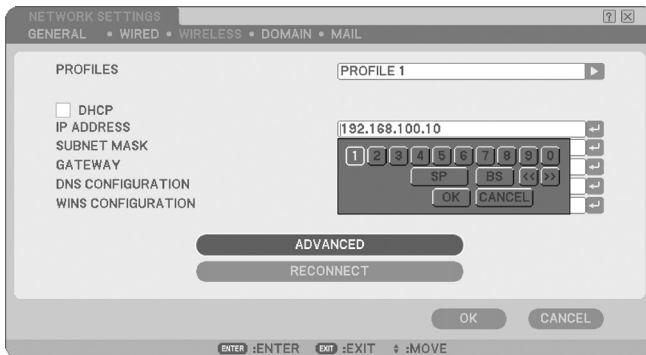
NETWORK SETTINGS

? X

GENERAL • WIRED • WIRELESS • DOMAIN • MAIL

PROFILES

PROFILE 1

DHCP

IP ADDRESS

192.168.100.10

SUBNET MASK

GATEWAY

DNS CONFIGURATION

WINS CONFIGURATION

1 2 3 4 5 6 7 8 9 0

SP BS << >>

OK CANCEL

ADVANCED

RECONNECT

OK CANCEL

ENTER :ENTER EXIT :EXIT ⇕ :MOVE